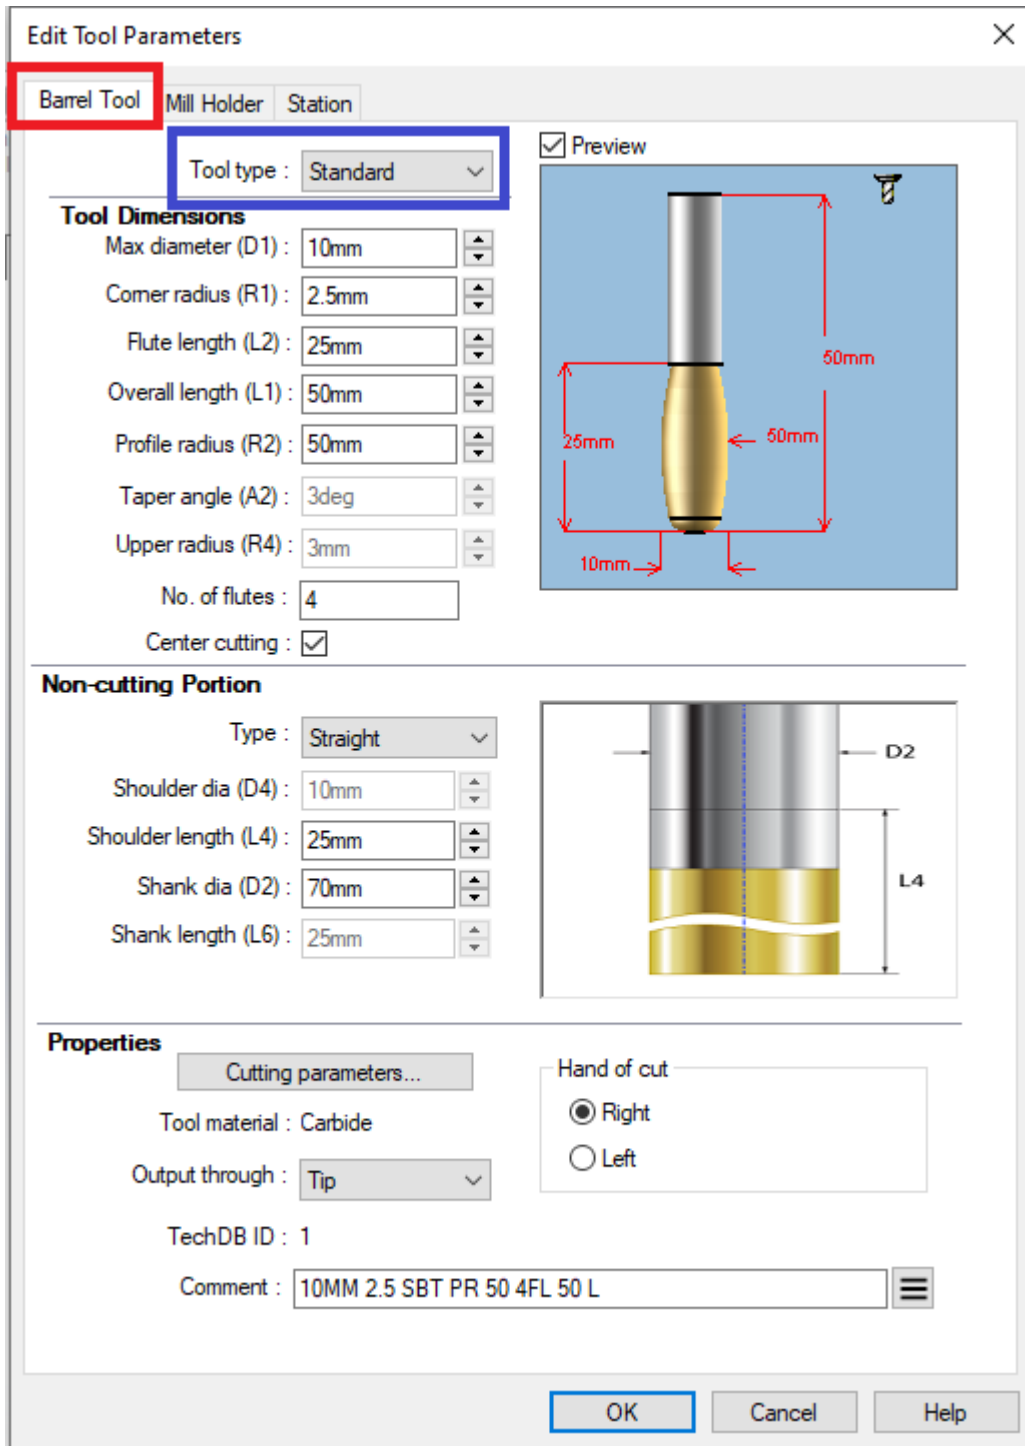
Edit Tool Parameters

Barrel Tool | Mill Holder | Station

Tool type : Standard

Preview

Tool Dimensions

Max diameter (D1) : 10mm

Corner radius (R1) : 2.5mm

Flute length (L2) : 25mm

Overall length (L1) : 50mm

Profile radius (R2) : 50mm

Taper angle (A2) : 3deg

Upper radius (R4) : 3mm

No. of flutes : 4

Center cutting :

50mm

25mm

50mm

10mm

Non-cutting Portion

Type : Straight

Shoulder dia (D4) : 10mm

Shoulder length (L4) : 25mm

Shank dia (D2) : 70mm

Shank length (L6) : 25mm

D2

L4

Properties

Cutting parameters...

Tool material : Carbide

Output through : Tip

Hand of cut

Right

Left

TechDB ID : 1

Comment : 10MM 2.5 SBT PR 50 4FL 50 L

OK | Cancel | Help